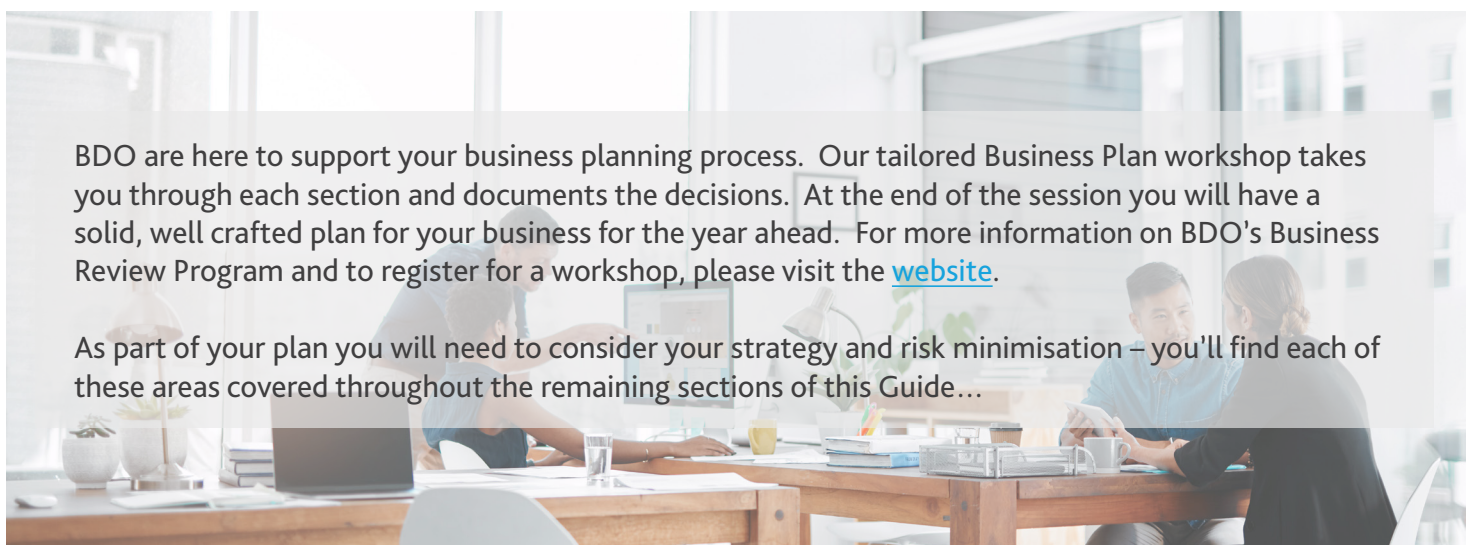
BDO are here to support your business planning process. Our tailored Business Plan workshop takes you through each section and documents the decisions. At the end of the session you will have a solid, well crafted plan for your business for the year ahead. For more information on BDO's Business Review Program and to register for a workshop, please visit the website.

As part of your plan you will need to consider your strategy and risk minimisation – you'll find each of these areas covered throughout the remaining sections of this Guide…